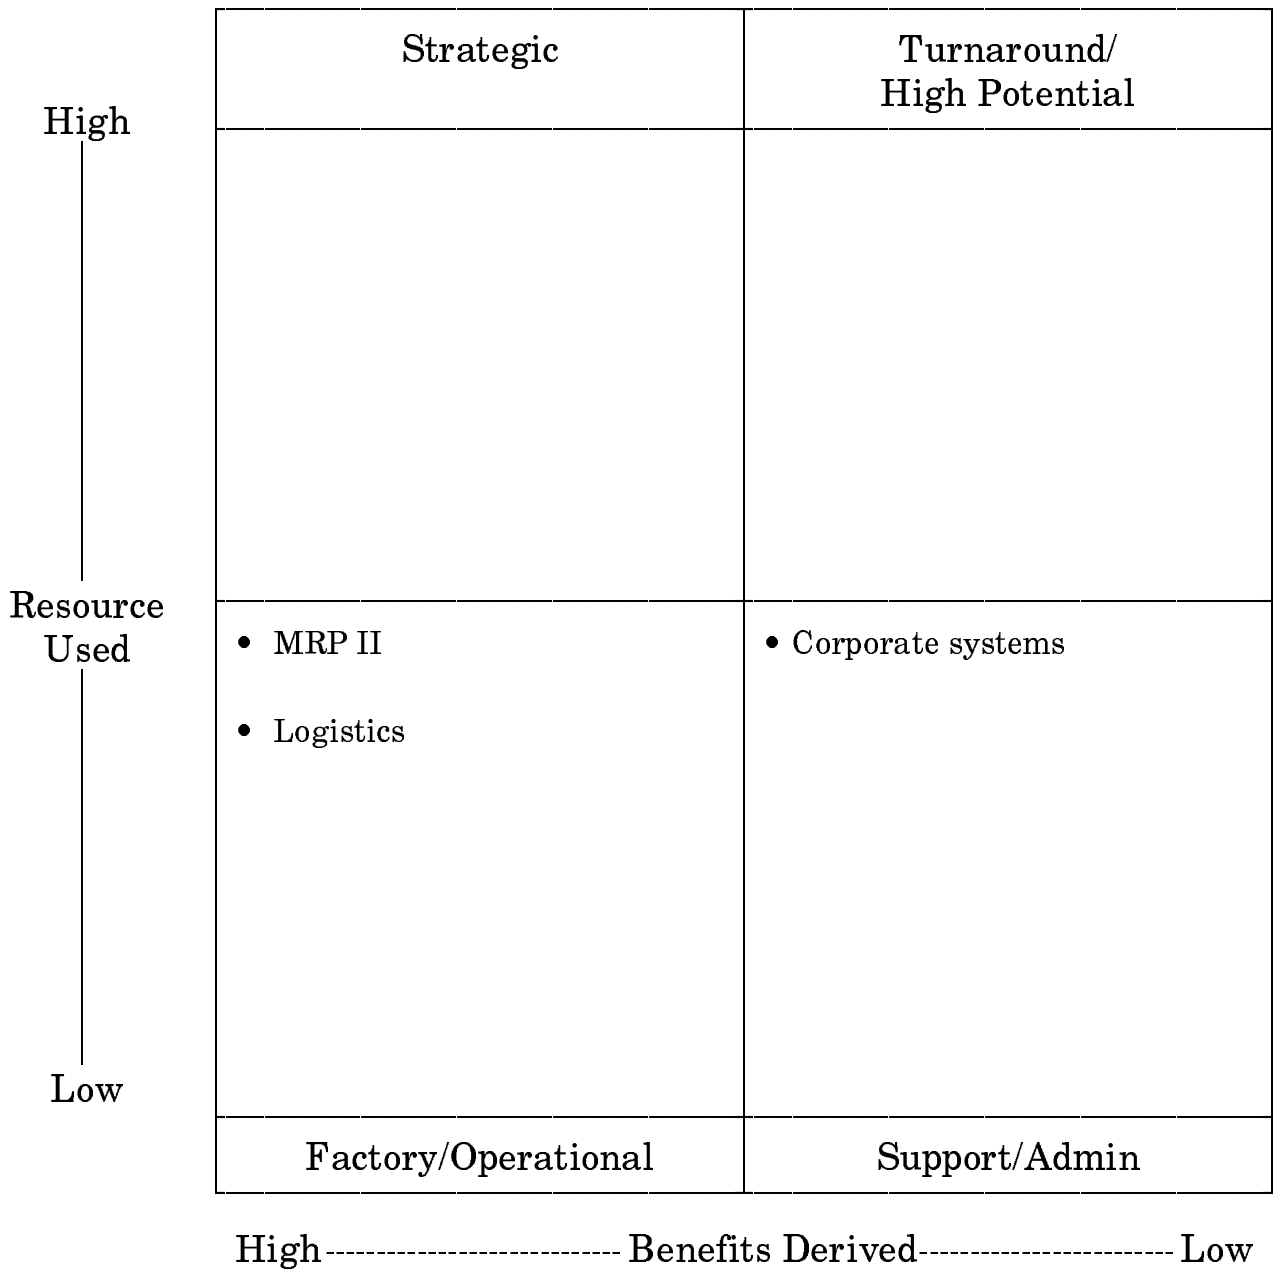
| Strategic | Turnaround/ High Potential |
|---|---|
| | |
| • MRP II<br>• Logistics | • Corporate systems |
| Factory/Operational | Support/Admin |

High

Resource Used

Low

High ---------------------------- Benefits Derived ------------------------ Low